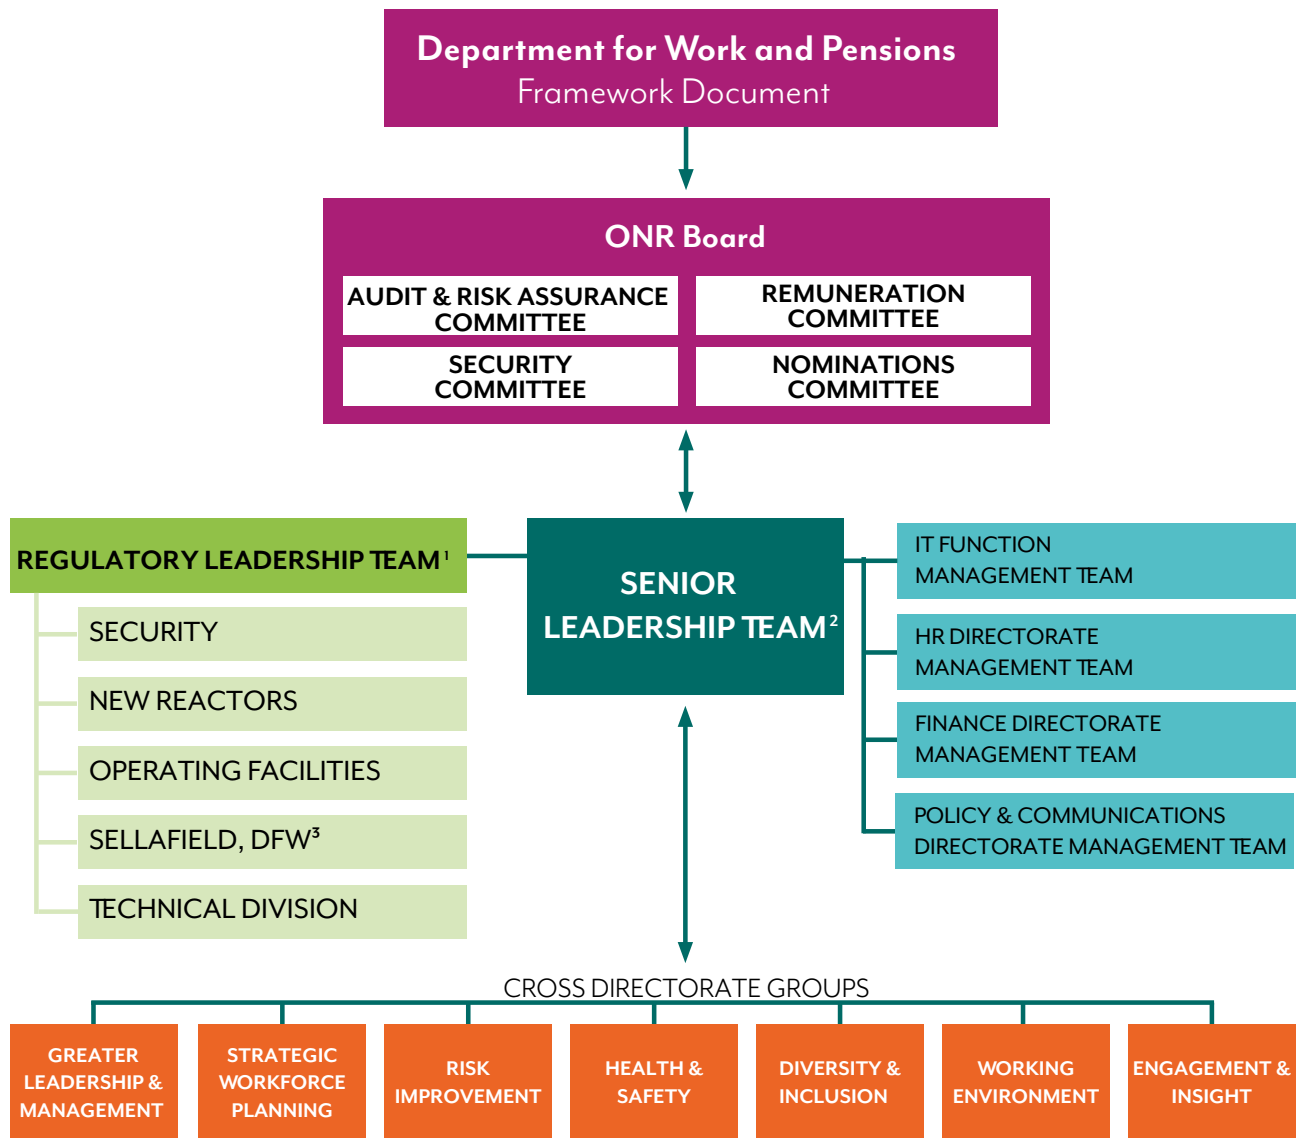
Department for Work and Pensions
Framework Document

ONR Board

AUDIT & RISK ASSURANCE COMMITTEE

REMUNERATION COMMITTEE

SECURITY COMMITTEE

NOMINATIONS COMMITTEE

REGULATORY LEADERSHIP TEAM$^1$

SECURITY

NEW REACTORS

OPERATING FACILITIES

SELLAFIELD, DFW$^3$

TECHNICAL DIVISION

SENIOR LEADERSHIP TEAM$^2$

IT FUNCTION MANAGEMENT TEAM

HR DIRECTORATE MANAGEMENT TEAM

FINANCE DIRECTORATE MANAGEMENT TEAM

POLICY & COMMUNICATIONS DIRECTORATE MANAGEMENT TEAM

CROSS DIRECTORATE GROUPS

GREATER LEADERSHIP & MANAGEMENT

STRATEGIC WORKFORCE PLANNING

RISK IMPROVEMENT

HEALTH & SAFETY

DIVERSITY & INCLUSION

WORKING ENVIRONMENT

ENGAGEMENT & INSIGHT